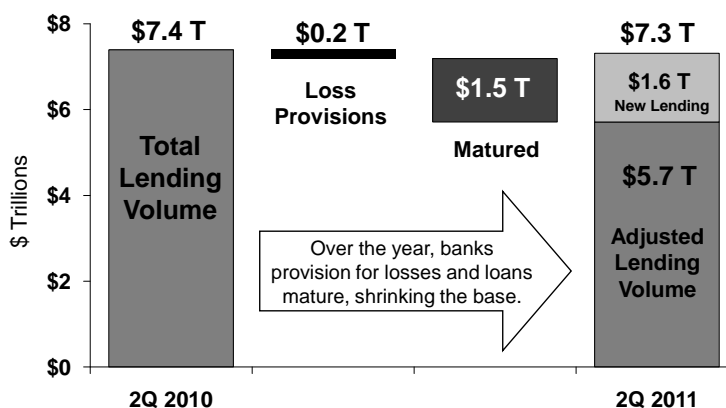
$8
$6
$4
$2
$0

$ Trillions

$7.4 T

Total Lending Volume

$0.2 T

Loss Provisions

$1.5 T

Matured

$7.3 T

$1.6 T
New Lending

$5.7 T

Adjusted Lending Volume

Over the year, banks provision for losses and loans mature, shrinking the base.

2Q 2010

2Q 2011